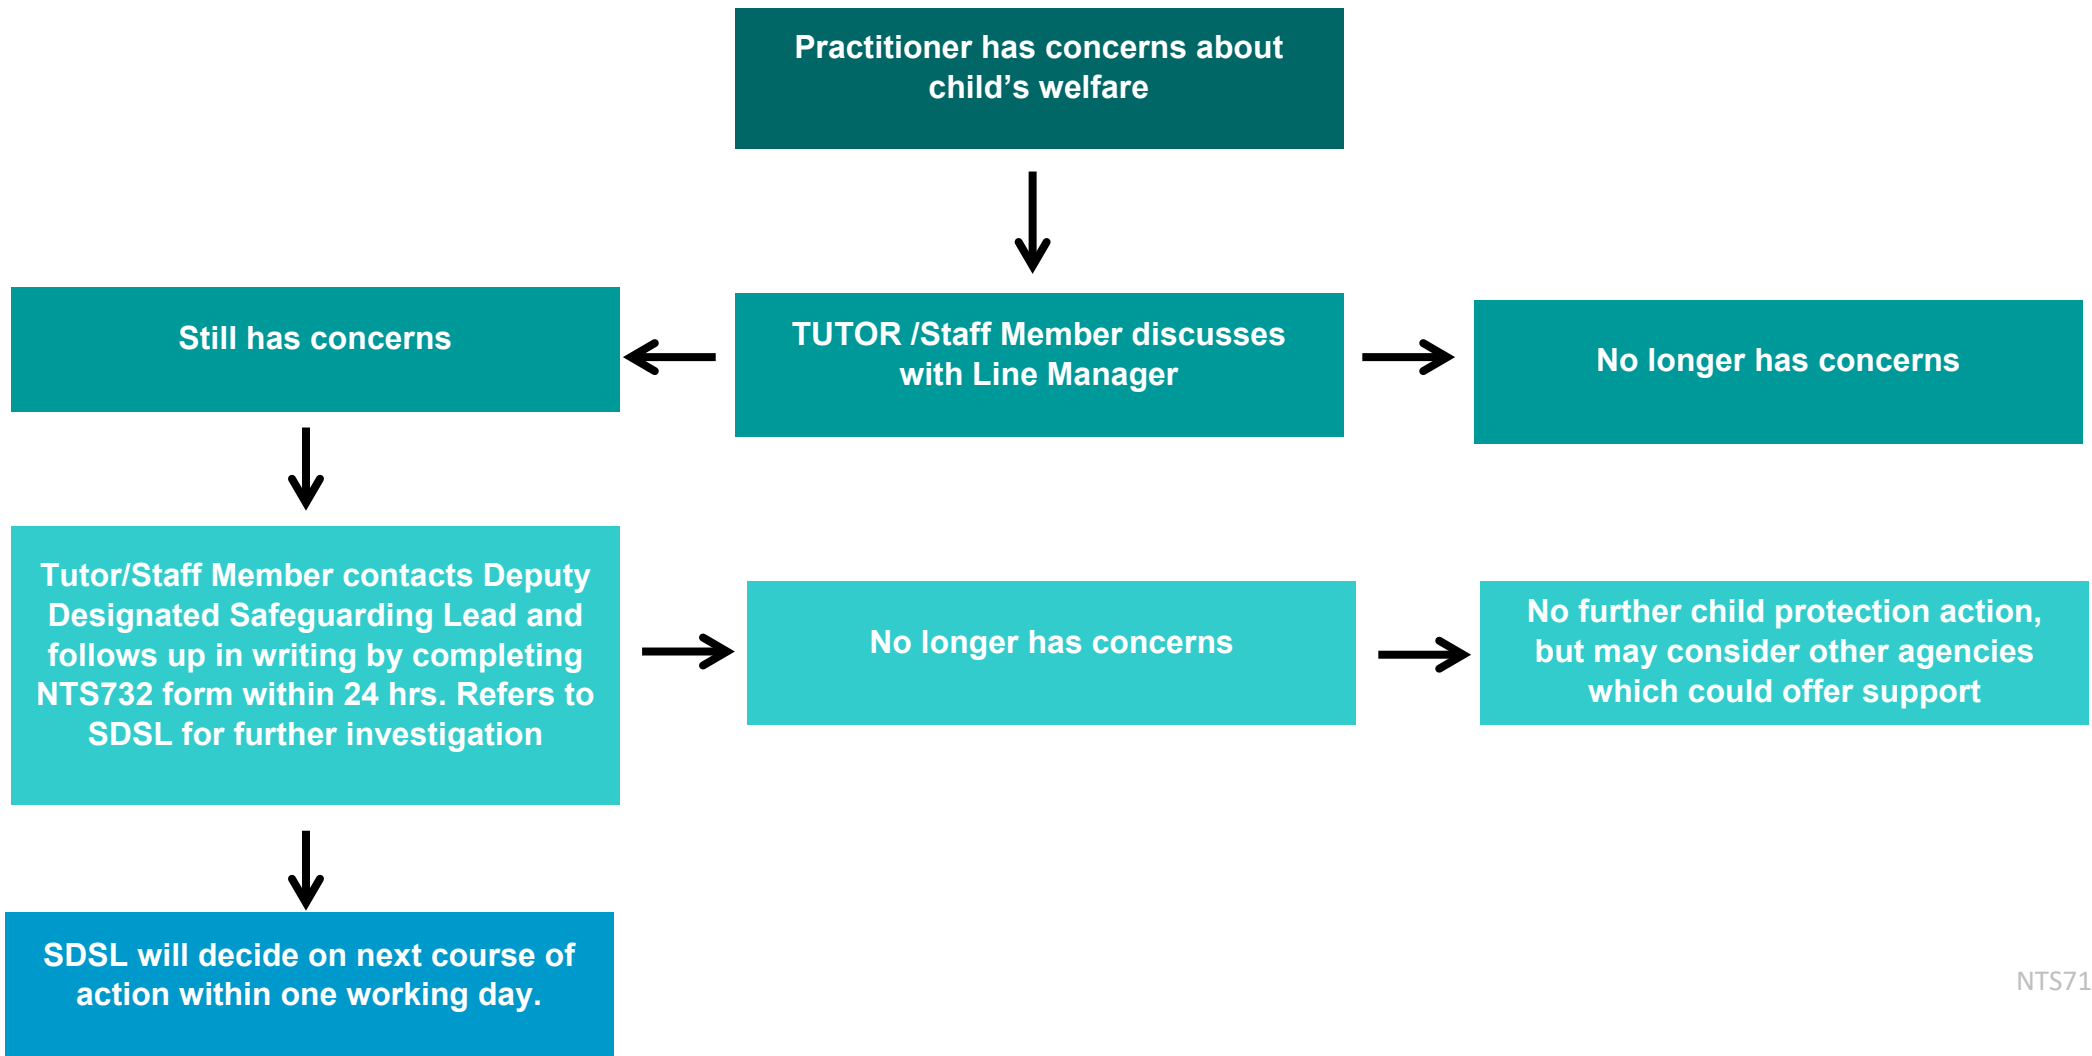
Practitioner has concerns about child’s welfare

TUTOR /Staff Member discusses with Line Manager

Still has concerns

No longer has concerns

Tutor/Staff Member contacts Deputy Designated Safeguarding Lead and follows up in writing by completing NTS732 form within 24 hrs. Refers to SDSL for further investigation

No longer has concerns

No further child protection action, but may consider other agencies which could offer support

SDSL will decide on next course of action within one working day.

NTS71